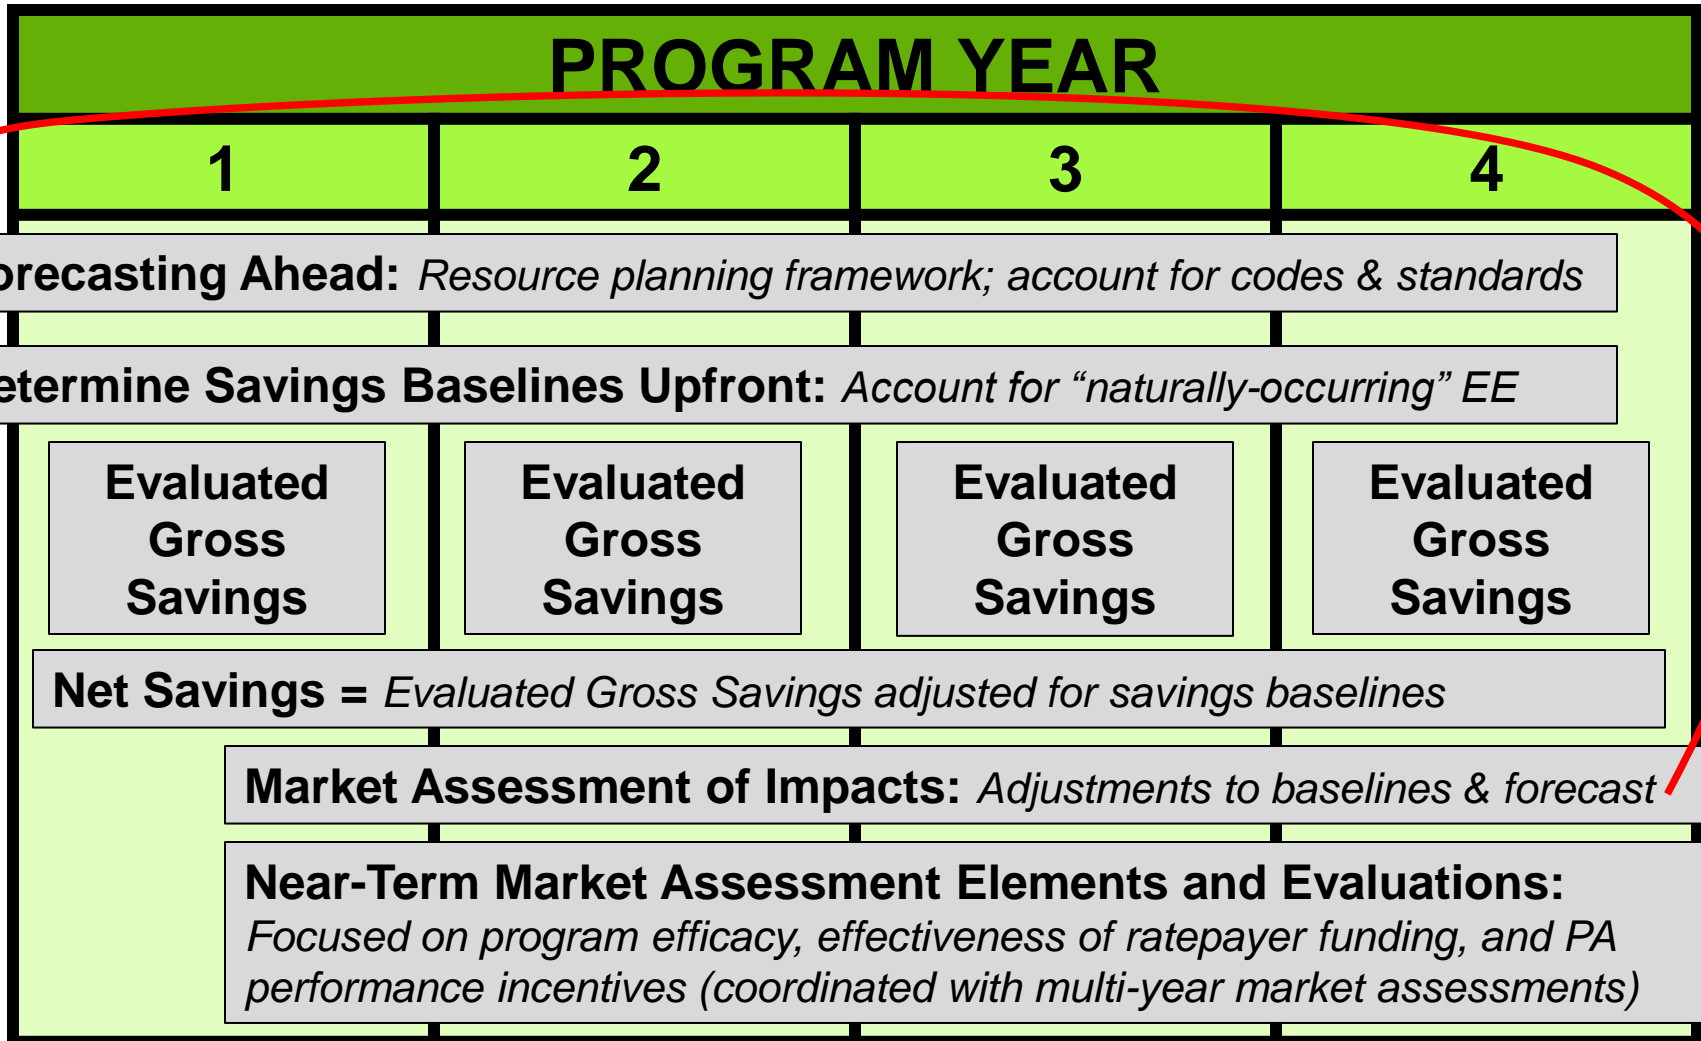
PROGRAM YEAR

| 1 | 2 | 3 | 4 |
|---|---|---|---|

orecasting Ahead: *Resource planning framework; account for codes & standards*

etermine Savings Baselines Upfront: *Account for "naturally-occurring" EE*

| Evaluated Gross Savings | Evaluated Gross Savings | Evaluated Gross Savings | Evaluated Gross Savings |
|---|---|---|---|

Net Savings = *Evaluated Gross Savings adjusted for savings baselines*

Market Assessment of Impacts: *Adjustments to baselines & forecast*

Near-Term Market Assessment Elements and Evaluations: *Focused on program efficacy, effectiveness of ratepayer funding, and PA performance incentives (coordinated with multi-year market assessments)*